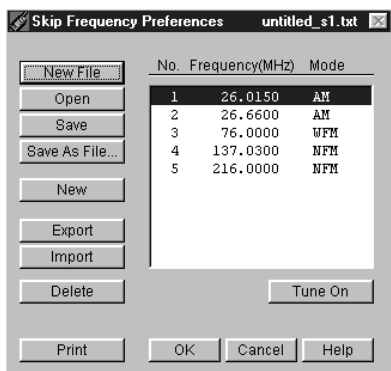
Skip Frequency Preferences untitled_s1.txt

New File
Open
Save
Save As File...
New
Export
Import
Delete
Print

| No. | Frequency(MHz) | Mode |
|---|---|---|
| 1 | 26.0150 | AM |
| 2 | 26.6600 | AM |
| 3 | 76.0000 | WFM |
| 4 | 137.0300 | NFM |
| 5 | 216.0000 | NFM |

Tune On

OK Cancel Help